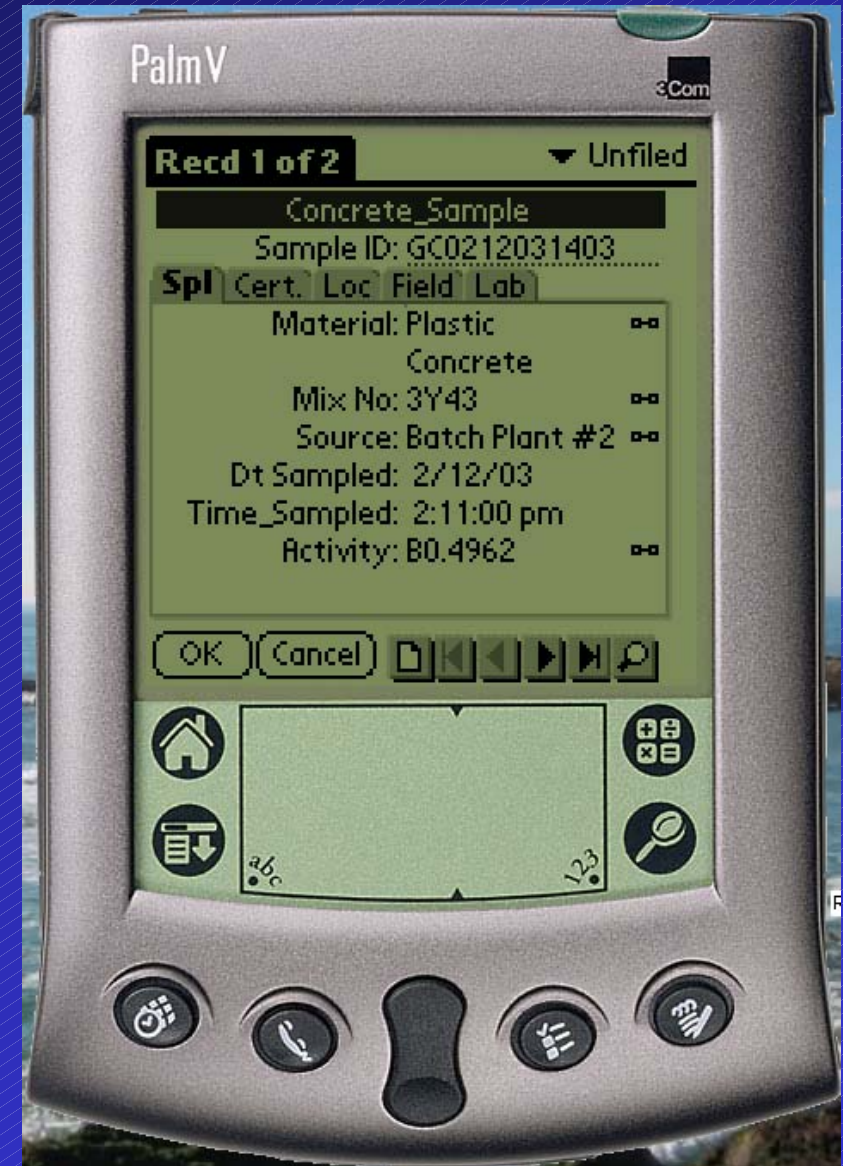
Palm V

3Com

Recd 1 of 2

Unfiled

Concrete_Sample

Sample ID: GC0212031403

Spl Cert. Loc Field Lab

Material: Plastic Concrete

Mix No: 3Y43

Source: Batch Plant #2

Dt Sampled: 2/12/03

Time_Sampled: 2:11:00 pm

Activity: B0.4962

OK Cancel

abc

123

R